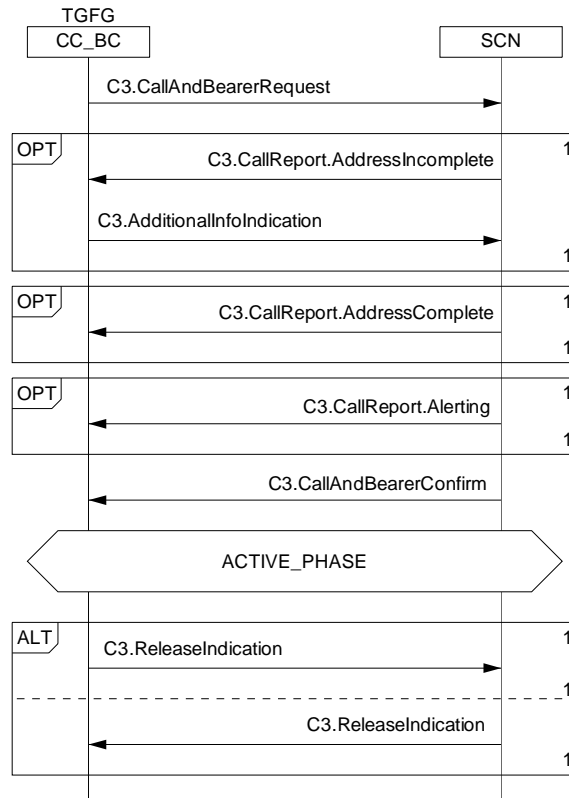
TGFG
CC_BC

SCN

C3.CallAndBearerRequest

OPT
C3.CallReport.AddressIncomplete
1
C3.AdditionalInfoIndication
1

OPT
C3.CallReport.AddressComplete
1
1

OPT
C3.CallReport.Alerting
1
1

C3.CallAndBearerConfirm

ACTIVE_PHASE

ALT
C3.ReleaseIndication
1
1
C3.ReleaseIndication
1